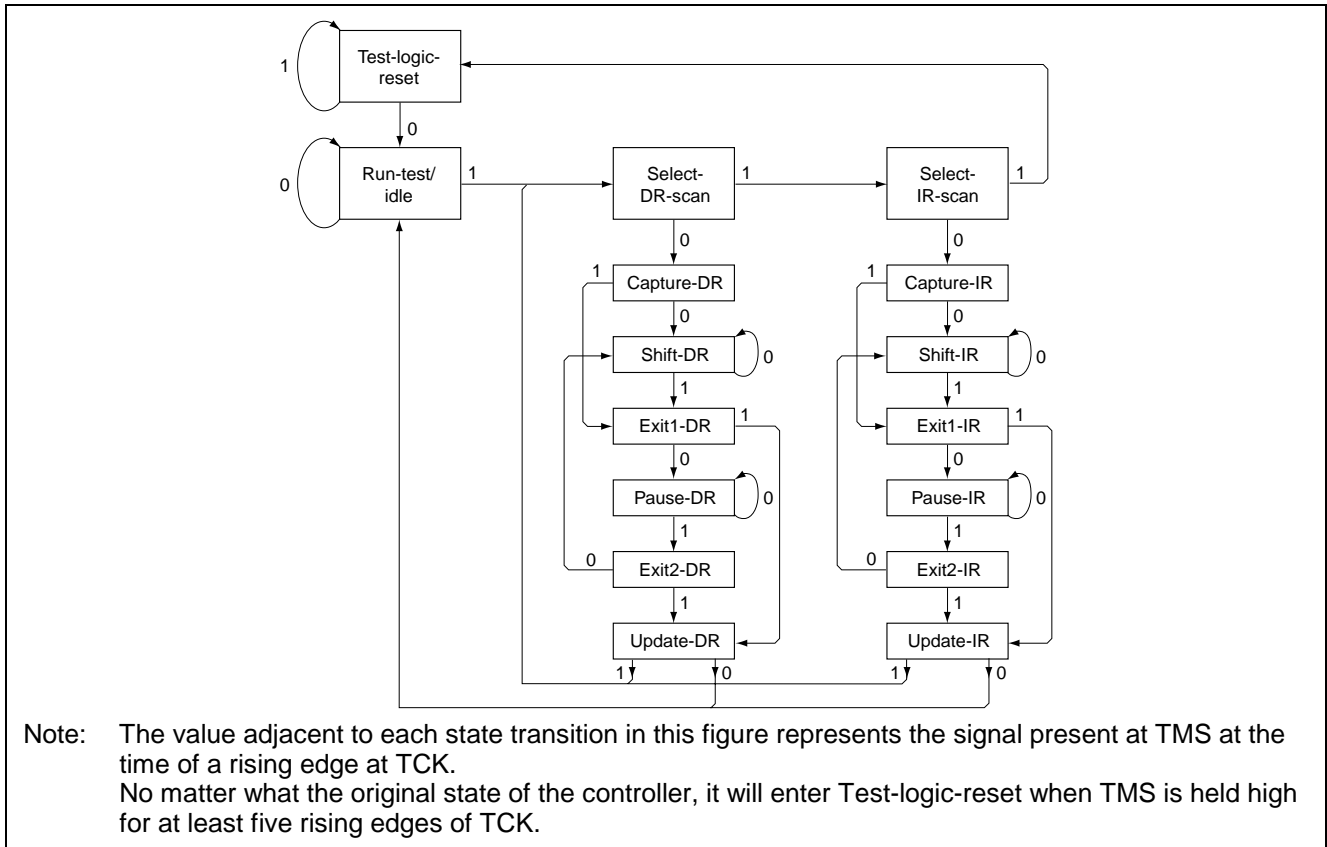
1

Test-logic-reset

0

0

Run-test/idle

1

Select-DR-scan

1

Select-IR-scan

1

0

0

1

Capture-DR

1

Capture-IR

0

0

Shift-DR

0

Shift-IR

0

1

1

Exit1-DR

1

Exit1-IR

1

0

0

Pause-DR

0

Pause-IR

0

1

1

0

Exit2-DR

0

Exit2-IR

1

1

Update-DR

Update-IR

1

0

1

0

Note: The value adjacent to each state transition in this figure represents the signal present at TMS at the time of a rising edge at TCK.
No matter what the original state of the controller, it will enter Test-logic-reset when TMS is held high for at least five rising edges of TCK.